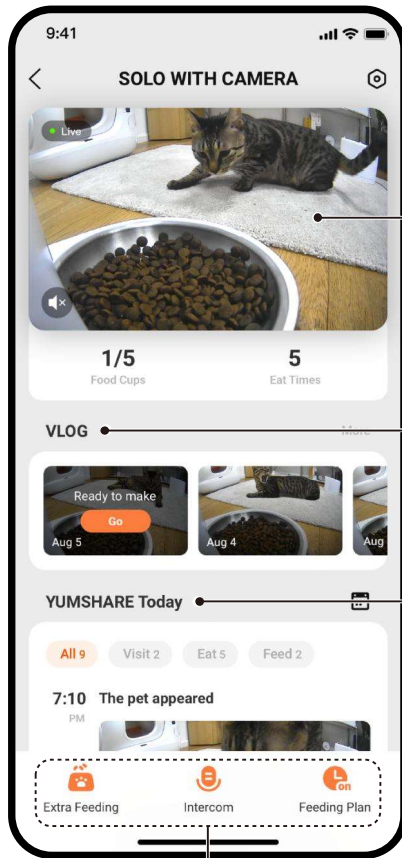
9:41

SOLO WITH CAMERA

Live

1/5
Food Cups

5
Eat Times

VLOG
More

Ready to make
Go
Aug 5

Aug 4

Aug

YUMSHARE Today

All 9
Visit 2
Eat 5
Feed 2

7:10
PM
The pet appeared

Extra Feeding
Intercom
on
Feeding Plan